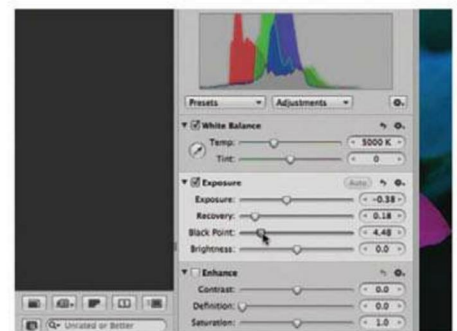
Presets
Adjustments
White Balance
Temp:
5000 K
Tint:
0
Exposure
Auto
Exposure:
-0.38
Recovery:
0.18
Black Point:
4.48
Brightness:
0.0
Enhance
Contrast:
0.0
Definition:
0.0
Saturation:
2.0
Unrated or Better